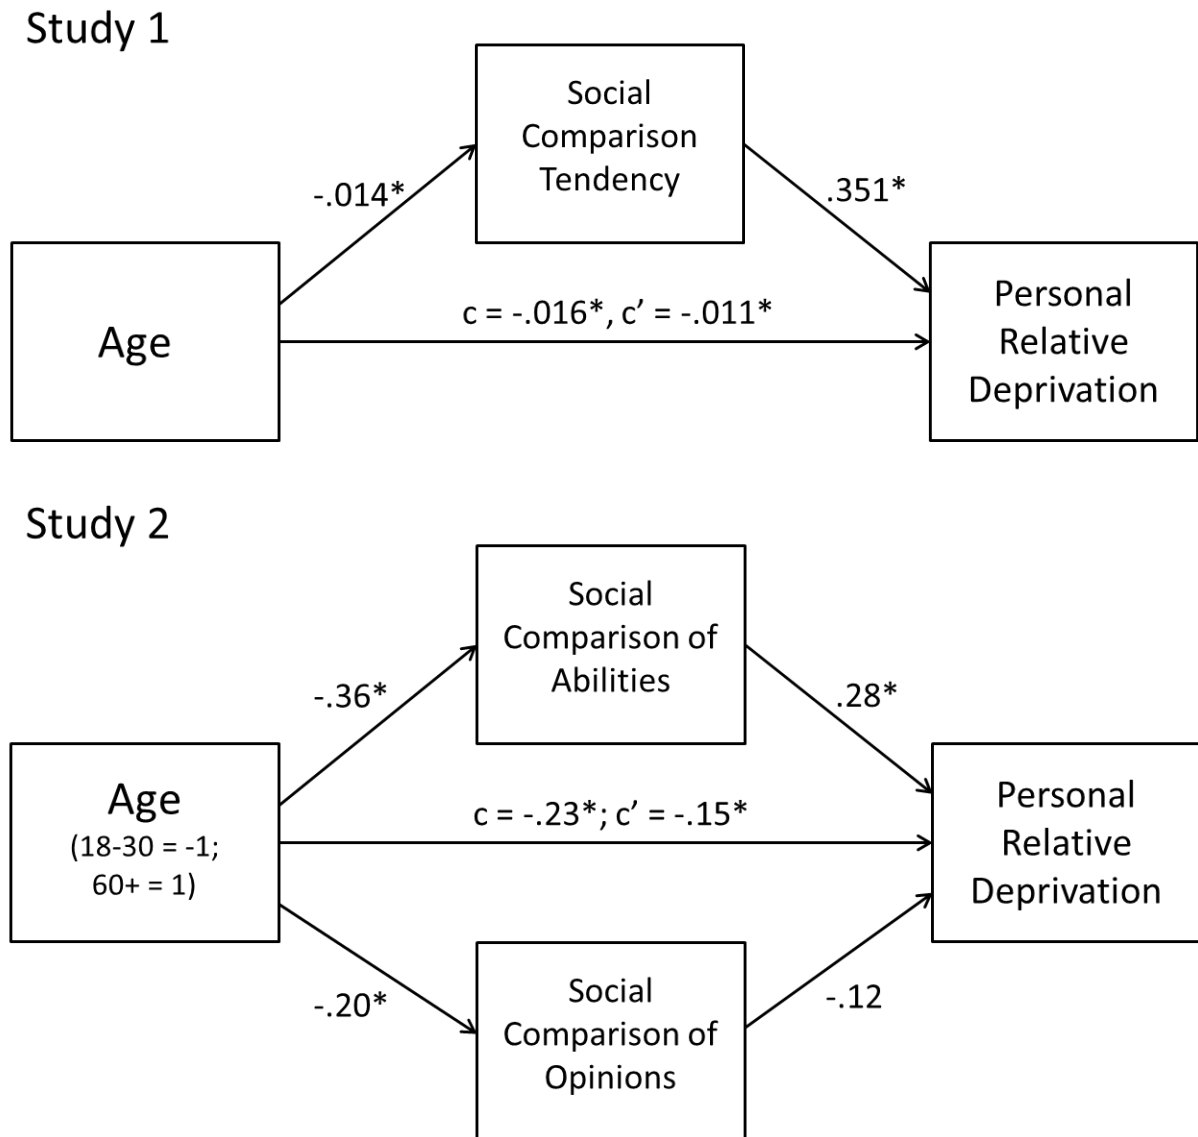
Study 1

Social Comparison Tendency

-.014*

.351*

Age

c = -.016*, c' = -.011*

Personal Relative Deprivation

Study 2

Social Comparison of Abilities

-.36*

.28*

Age
(18-30 = -1; 60+ = 1)

c = -.23*; c' = -.15*

Personal Relative Deprivation

-.20*

-.12

Social Comparison of Opinions